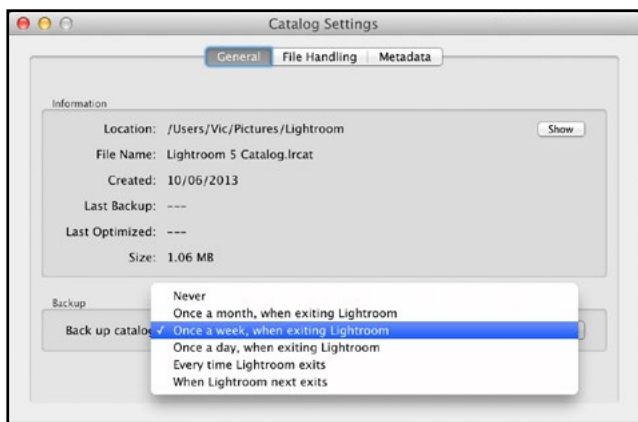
Catalog Settings

General | File Handling | Metadata

Information

Location: /Users/Vic/Pictures/Lightroom

Show

File Name: Lightroom 5 Catalog.lrcat

Created: 10/06/2013

Last Backup: ---

Last Optimized: ---

Size: 1.06 MB

Backup

Back up catalo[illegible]

Never
Once a month, when exiting Lightroom
✓ Once a week, when exiting Lightroom
Once a day, when exiting Lightroom
Every time Lightroom exits
When Lightroom next exits